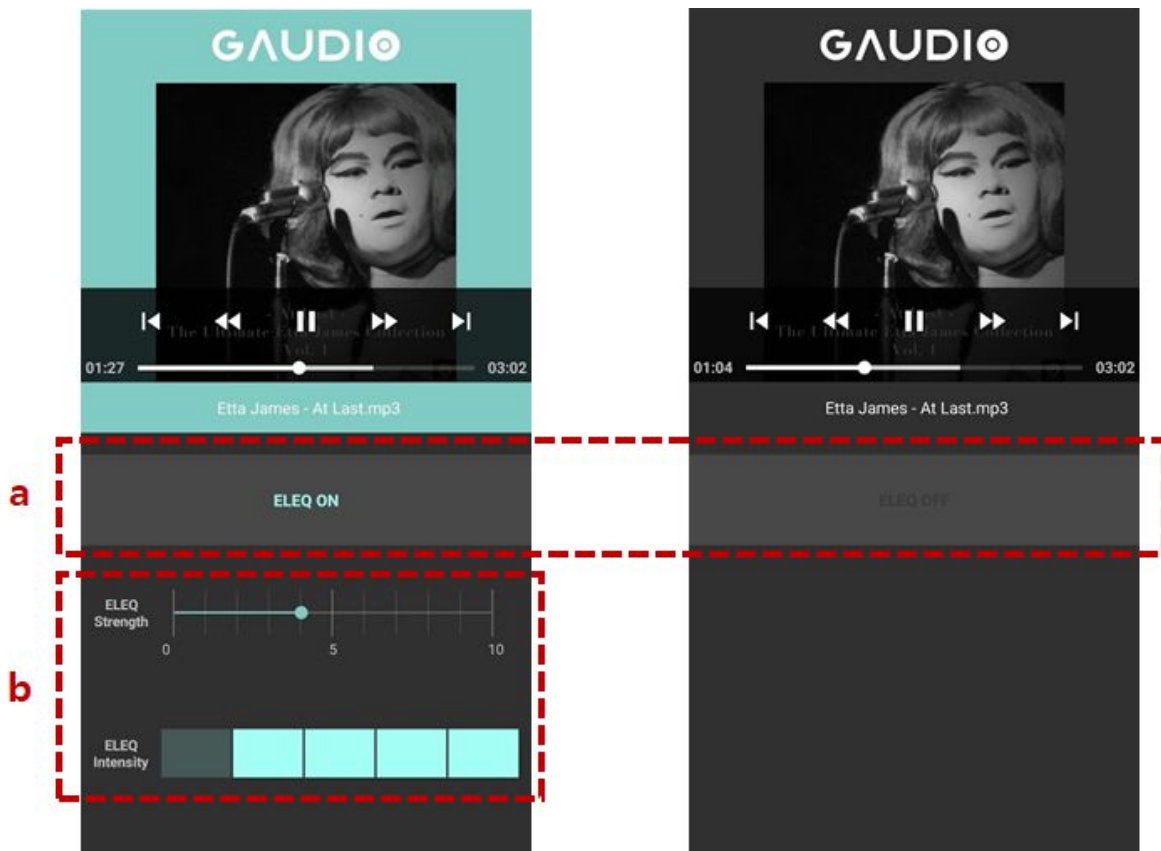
GAUDIO

The Ultimate Etta James Collection Vol. 1

01:27 03:02

Etta James - At Last.mp3

a

ELEQ ON

b

ELEQ Strength

0 5 10

ELEQ Intensity

GAUDIO

The Ultimate Etta James Collection Vol. 1

01:04 03:02

Etta James - At Last.mp3

ELEQ OFF